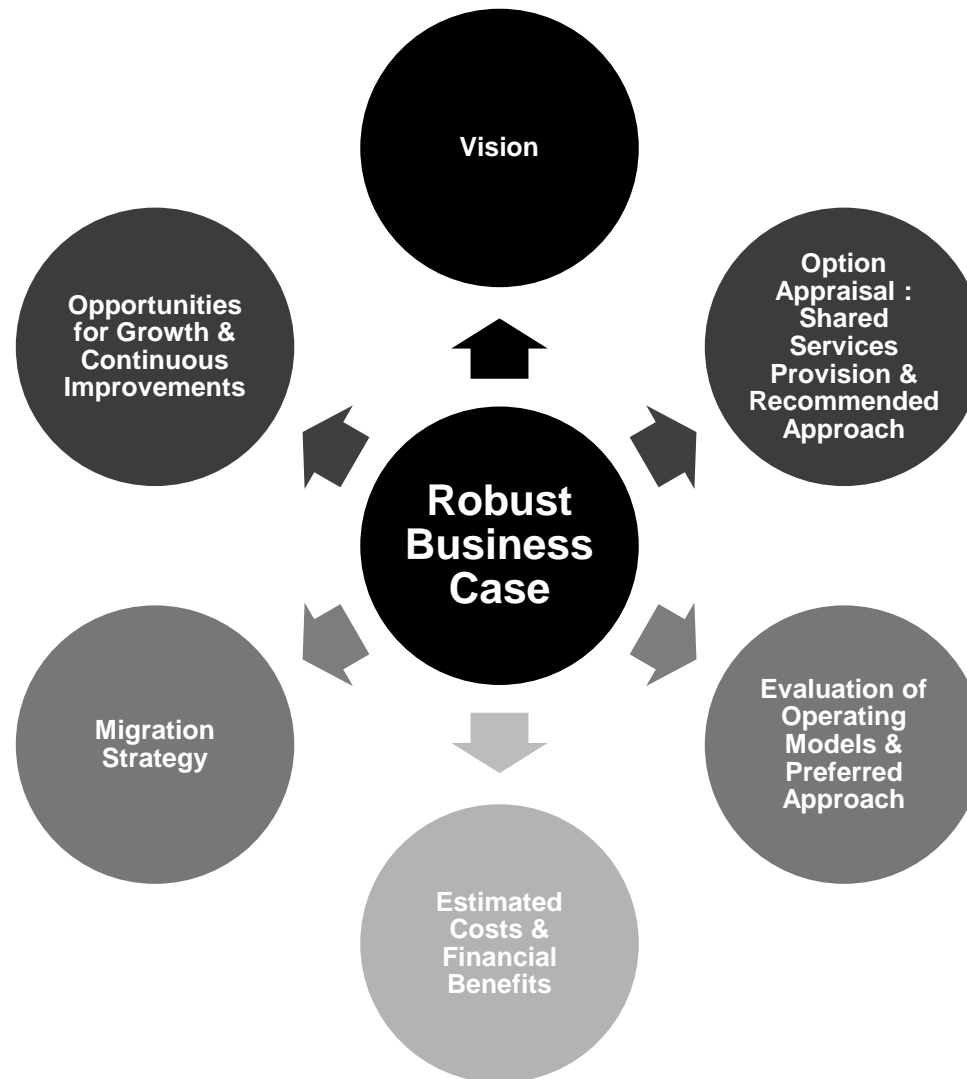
Robust Business Case

Vision

Option Appraisal : Shared Services Provision & Recommended Approach

Evaluation of Operating Models & Preferred Approach

Estimated Costs & Financial Benefits

Migration Strategy

Opportunities for Growth & Continuous Improvements